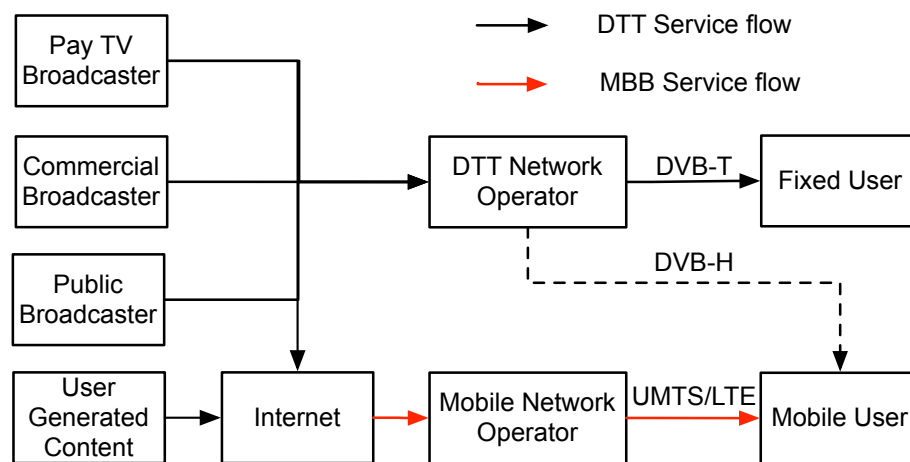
DTT Service flow

MBB Service flow

Pay TV Broadcaster

Commercial Broadcaster

Public Broadcaster

DTT Network Operator

DVB-T

Fixed User

DVB-H

User Generated Content

Internet

Mobile Network Operator

UMTS/LTE

Mobile User